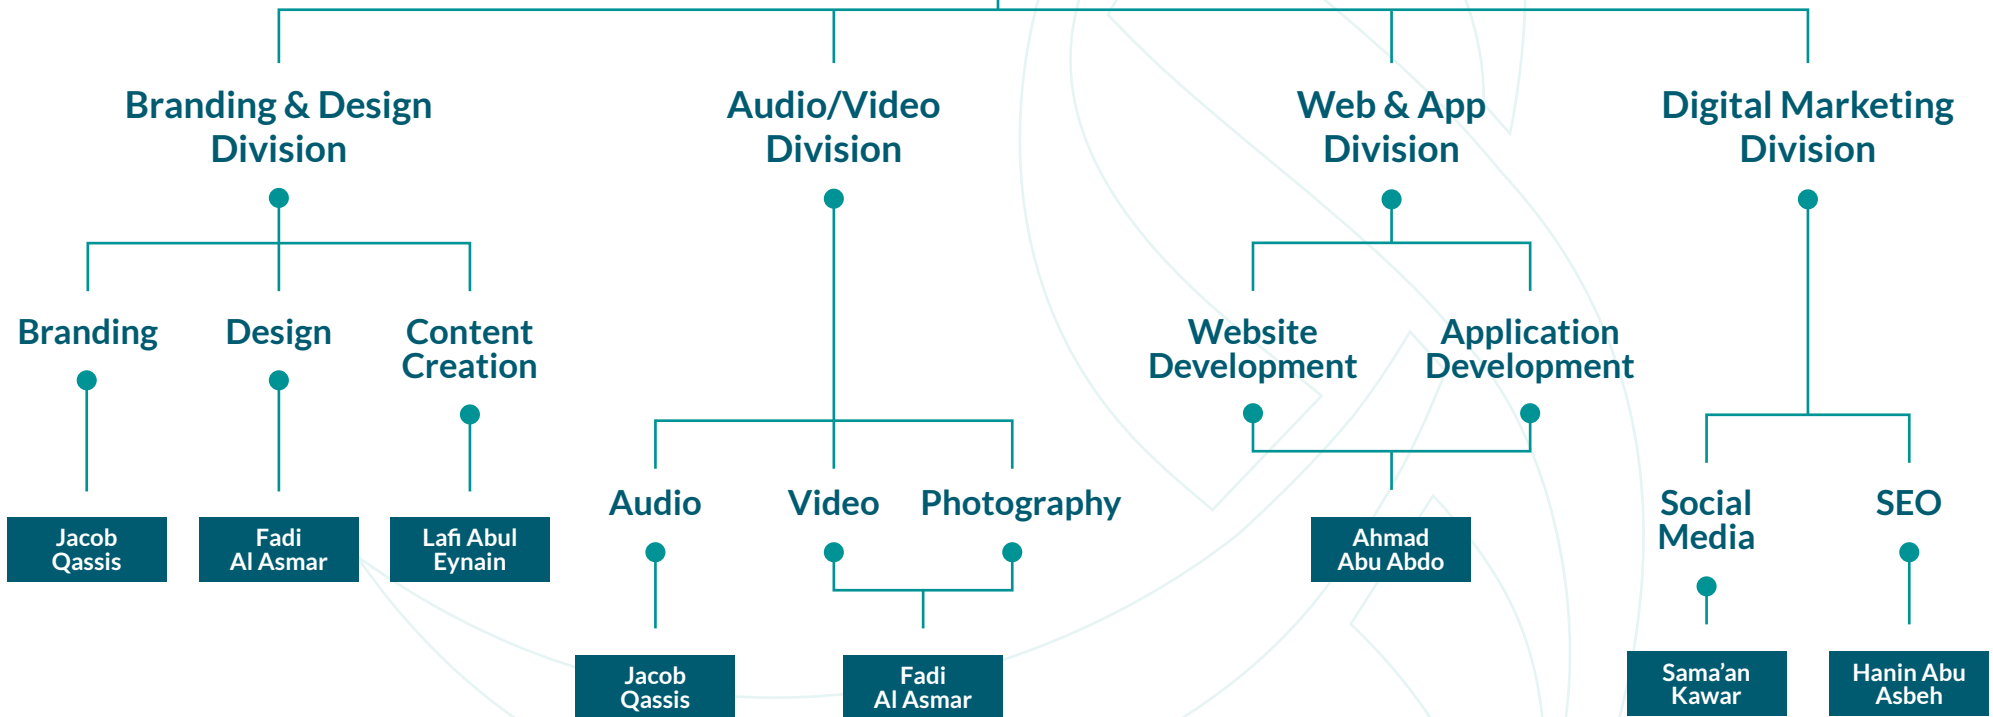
Branding & Design Division

Branding

Jacob Qassis

Design

Fadi Al Asmar

Content Creation

Lafi Abul Eynain

Audio/Video Division

Audio

Jacob Qassis

Video

Photography

Fadi Al Asmar

Web & App Division

Website Development

Application Development

Ahmad Abu Abdo

Digital Marketing Division

Social Media

Sama'an Kawar

SEO

Hanin Abu Asbeh